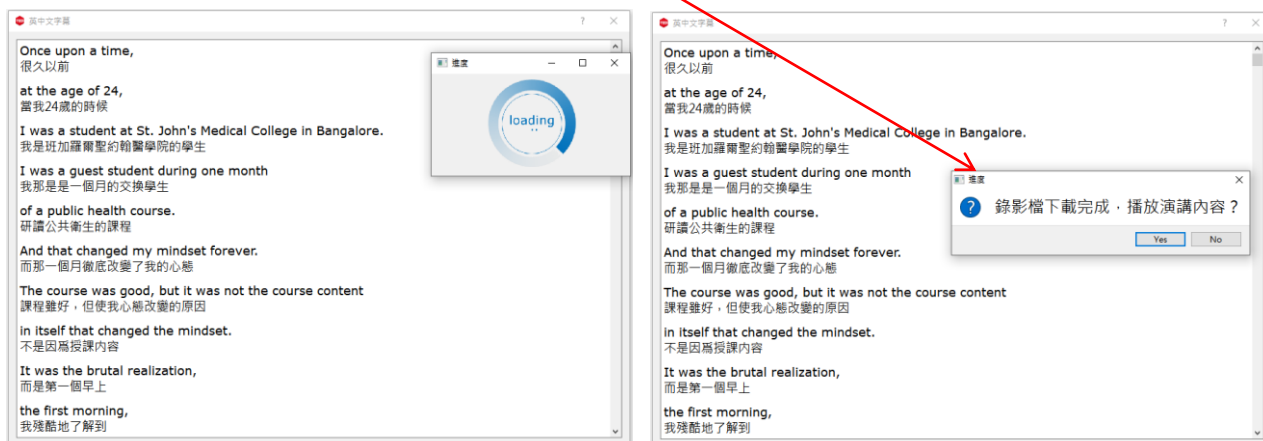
英中文字幕 ? ×

Once upon a time,
很久以前

at the age of 24,
當我24歲的時候

I was a student at St. John's Medical College in Bangalore.
我是班加羅爾聖約翰醫學院的學生

I was a guest student during one month
我那是是一個月的交換學生

of a public health course.
研讀公共衛生的課程

And that changed my mindset forever.
而那一個月徹底改變了我的心態

The course was good, but it was not the course content
課程雖好，但使我心態改變的原因

in itself that changed the mindset.
不是因爲授課內容

It was the brutal realization,
而是第一個早上

the first morning,
我殘酷地了解到

進度

loading

英中文字幕 ? ×

Once upon a time,
很久以前

at the age of 24,
當我24歲的時候

I was a student at St. John's Medical College in Bangalore.
我是班加羅爾聖約翰醫學院的學生

I was a guest student during one month
我那是是一個月的交換學生

of a public health course.
研讀公共衛生的課程

And that changed my mindset forever.
而那一個月徹底改變了我的心態

The course was good, but it was not the course content
課程雖好，但使我心態改變的原因

in itself that changed the mindset.
不是因爲授課內容

It was the brutal realization,
而是第一個早上

the first morning,
我殘酷地了解到

進度 ×

錄影檔下載完成，播放演講內容？

Yes No